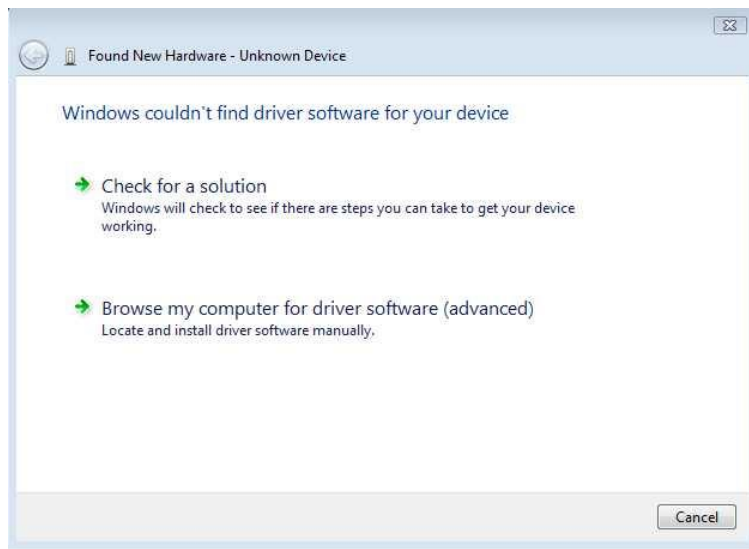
Found New Hardware - Unknown Device

Windows couldn't find driver software for your device

Check for a solution
Windows will check to see if there are steps you can take to get your device working.

Browse my computer for driver software (advanced)
Locate and install driver software manually.

Cancel